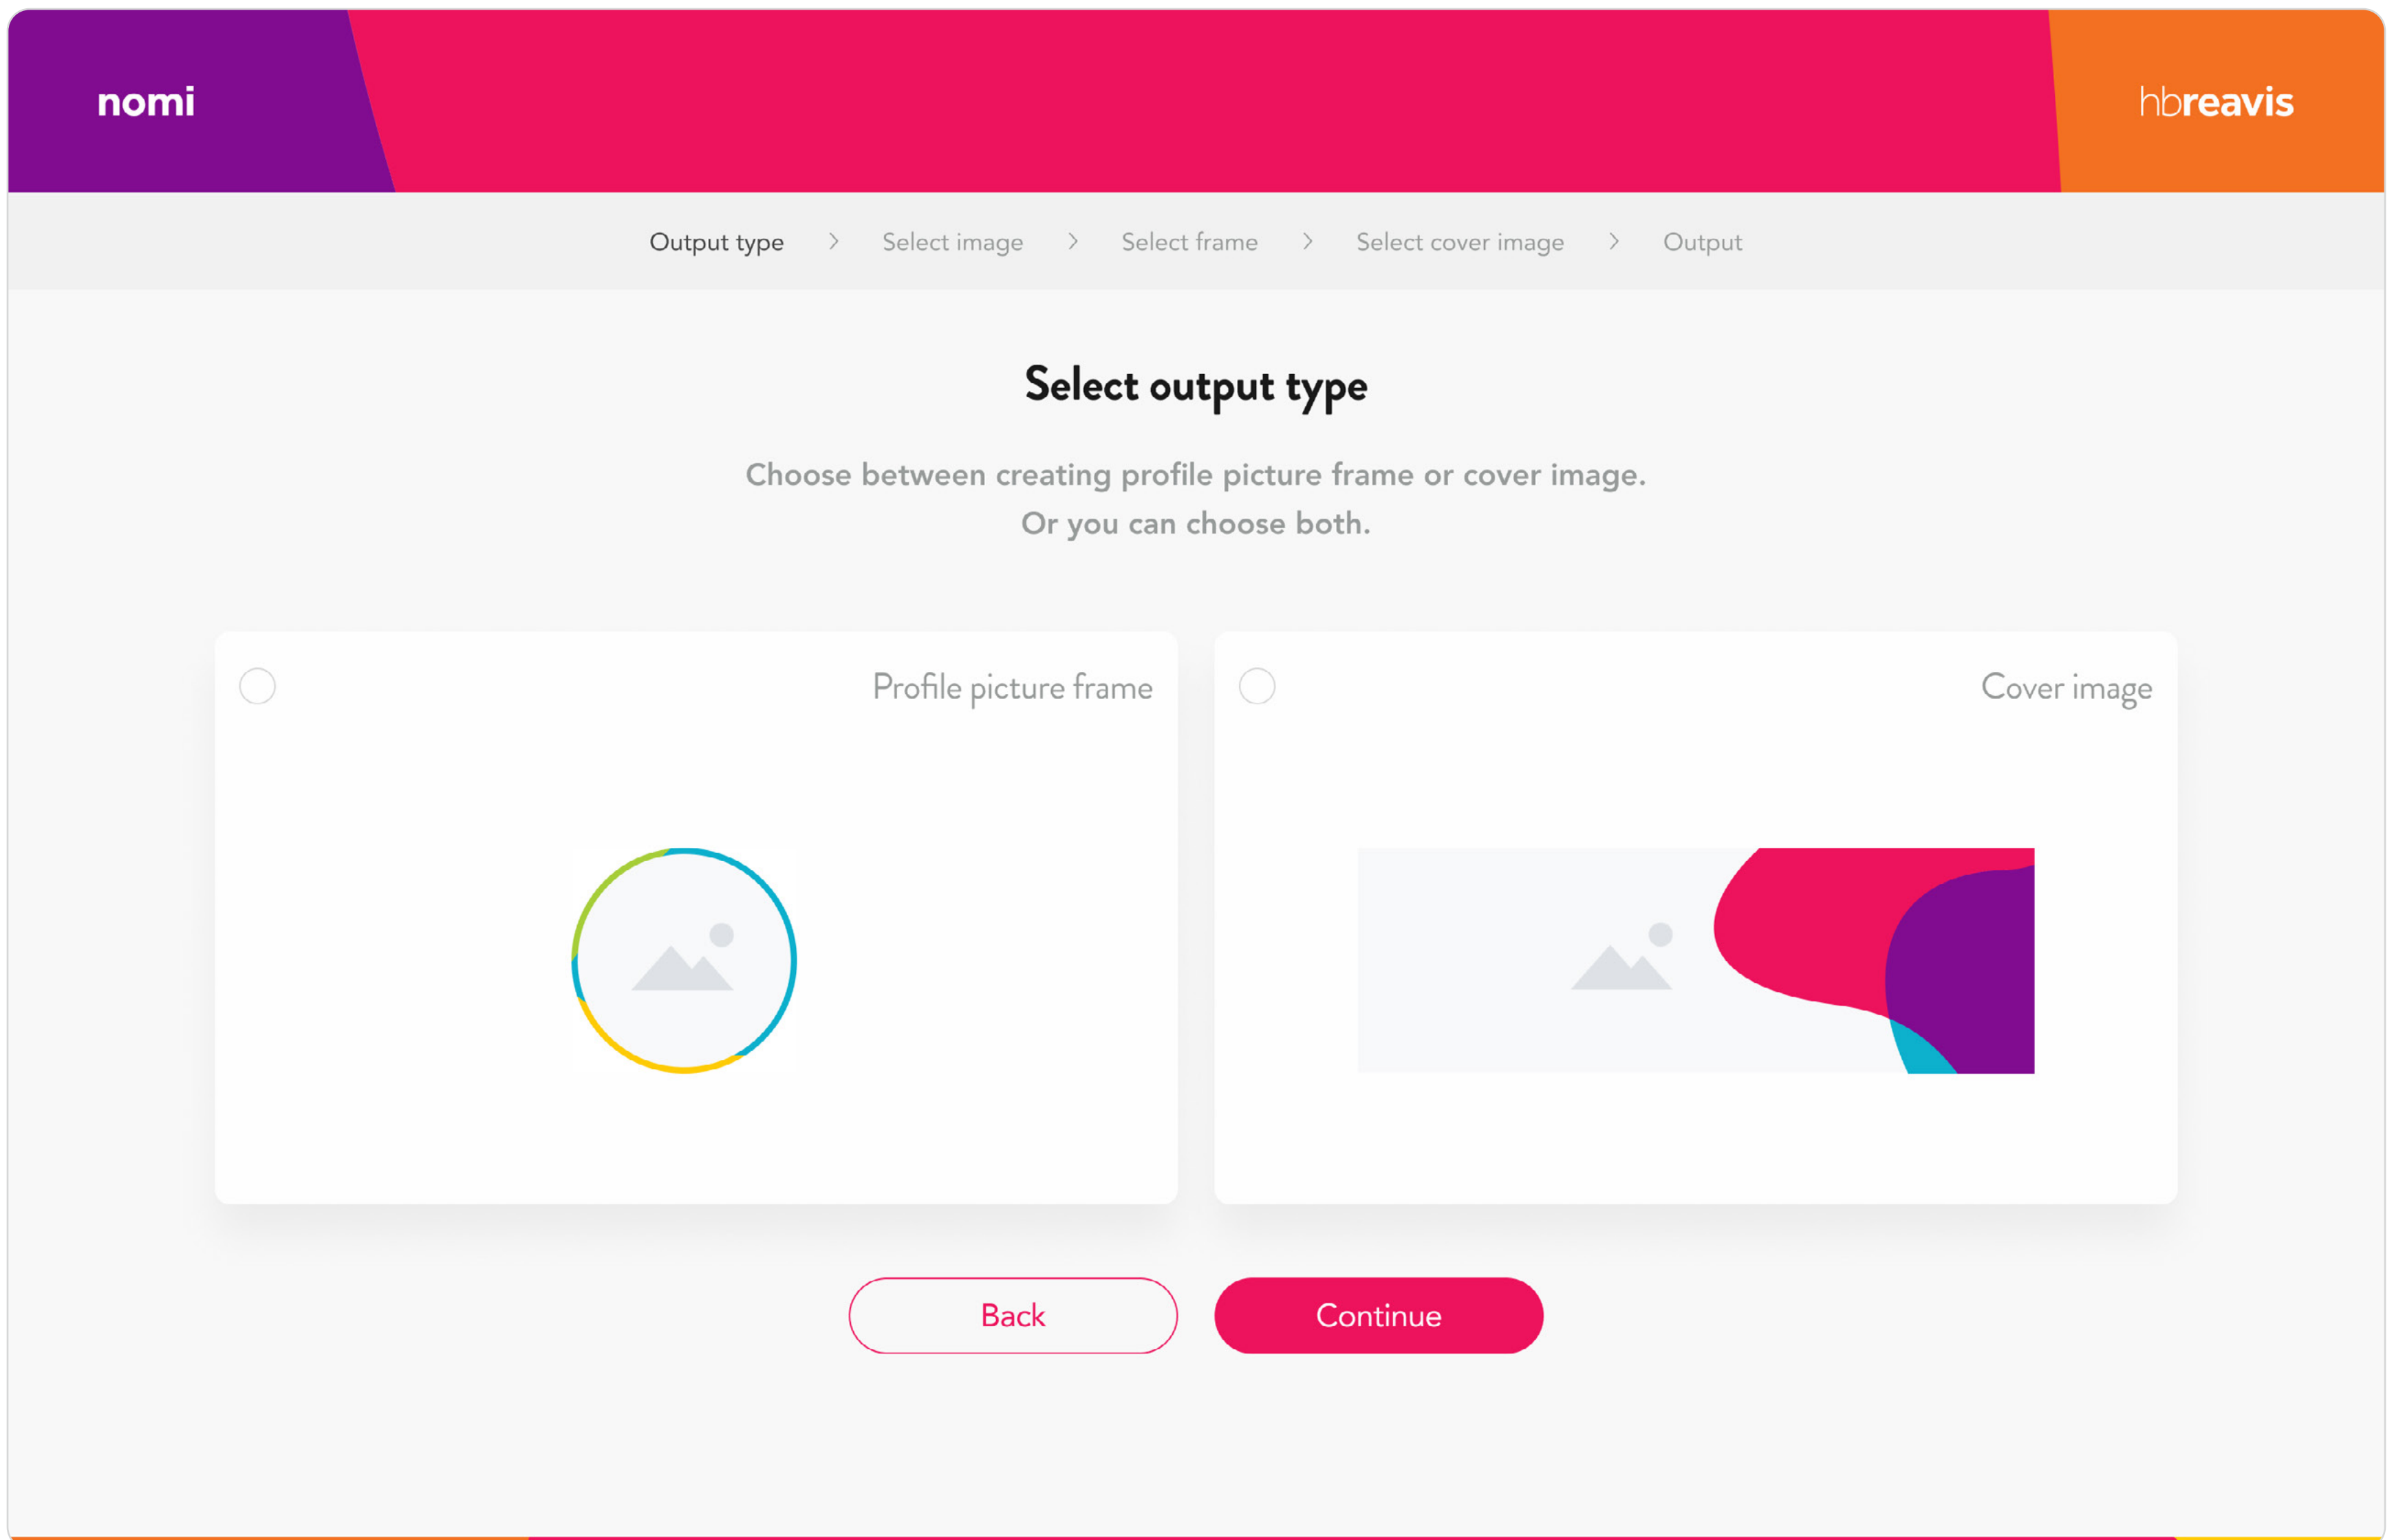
nomi

hbreavis

Output type > Select image > Select frame > Select cover image > Output

Select output type

Choose between creating profile picture frame or cover image. Or you can choose both.

Profile picture frame

Cover image

Back

Continue